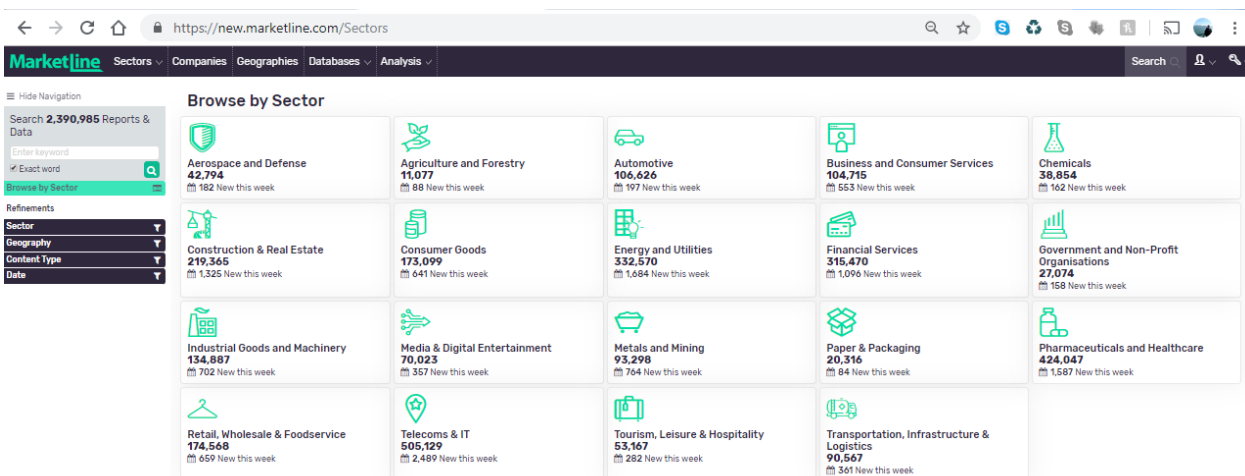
https://new.marketline.com/Sectors

Marketline Sectors Companies Geographies Databases Analysis Search

Hide Navigation

Search 2,390,985 Reports & Data

Enter keyword

Exact word

Browse by Sector

Refinements

Sector

Geography

Content Type

Date

Browse by Sector

Aerospace and Defense
42,794
182 New this week

Agriculture and Forestry
11,077
88 New this week

Automotive
106,626
197 New this week

Business and Consumer Services
104,715
553 New this week

Chemicals
38,854
162 New this week

Construction & Real Estate
219,365
1,325 New this week

Consumer Goods
173,099
641 New this week

Energy and Utilities
332,570
1,684 New this week

Financial Services
315,470
1,096 New this week

Government and Non-Profit Organisations
27,074
158 New this week

Industrial Goods and Machinery
134,887
702 New this week

Media & Digital Entertainment
70,023
357 New this week

Metals and Mining
93,298
764 New this week

Paper & Packaging
20,316
84 New this week

Pharmaceuticals and Healthcare
424,047
1,587 New this week

Retail, Wholesale & Foodservice
174,568
659 New this week

Telecoms & IT
505,129
2,489 New this week

Tourism, Leisure & Hospitality
53,167
282 New this week

Transportation, Infrastructure & Logistics
90,567
361 New this week